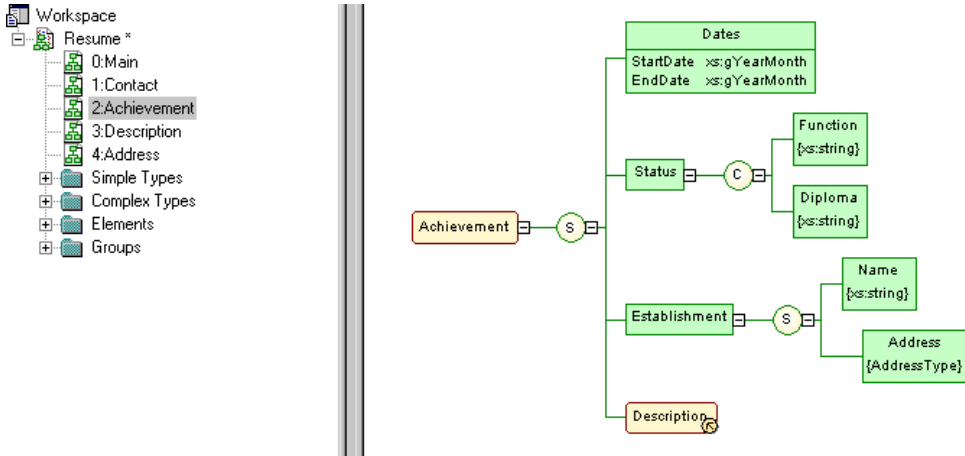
Workspace
Resume *
0:Main
1:Contact
2:Achievement
3:Description
4:Address
Simple Types
Complex Types
Elements
Groups

Dates
StartDate xs:gYearMonth
EndDate xs:gYearMonth

Function
{xs:string}

Status

C

Diploma
{xs:string}

Achievement

S

Name
{xs:string}

Establishment

S

Address
{AddressType}

Description